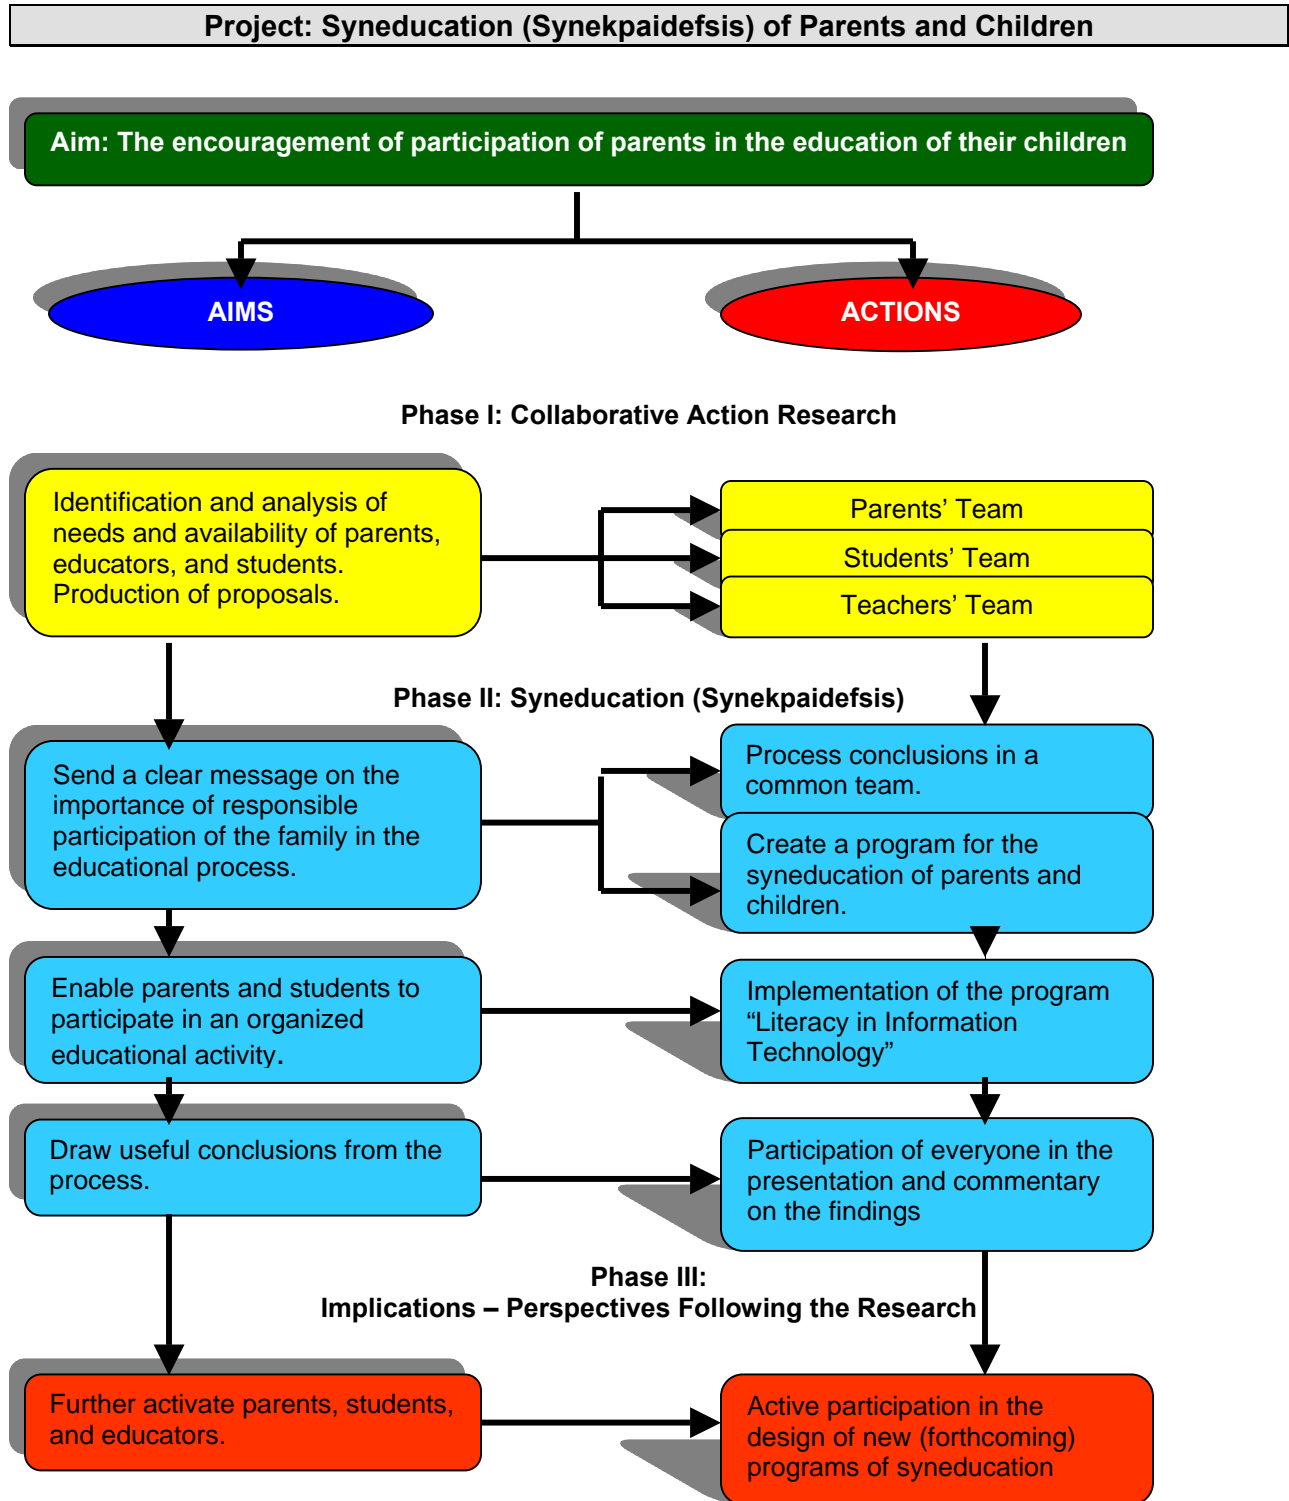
Project: Syneducation (Synekpaidefsis) of Parents and Children

Aim: The encouragement of participation of parents in the education of their children

AIMS

ACTIONS

Phase I: Collaborative Action Research

Identification and analysis of needs and availability of parents, educators, and students. Production of proposals.

Parents’ Team

Students’ Team

Teachers’ Team

Phase II: Syneducation (Synekpaidefsis)

Send a clear message on the importance of responsible participation of the family in the educational process.

Process conclusions in a common team.

Create a program for the syneducation of parents and children.

Enable parents and students to participate in an organized educational activity.

Implementation of the program “Literacy in Information Technology”

Draw useful conclusions from the process.

Participation of everyone in the presentation and commentary on the findings

Phase III:
Implications – Perspectives Following the Research

Further activate parents, students, and educators.

Active participation in the design of new (forthcoming) programs of syneducation